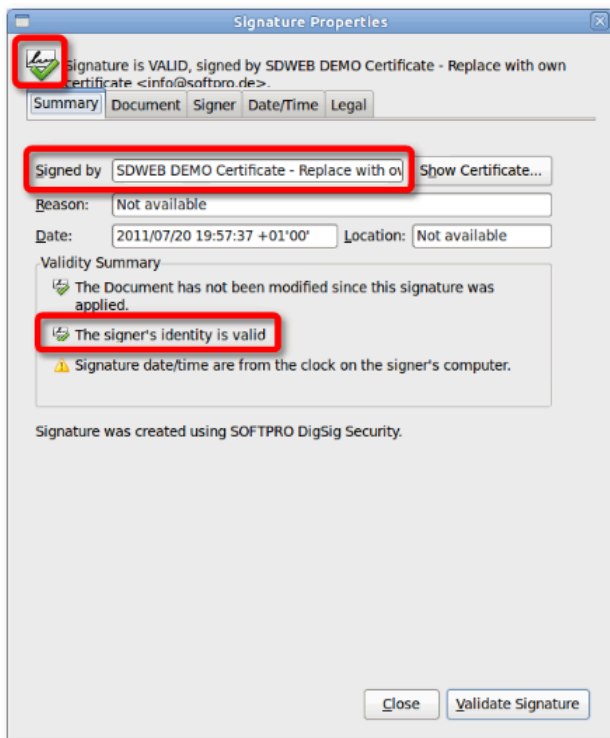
Signature Properties

Signature is VALID, signed by SDWEB DEMO Certificate - Replace with own certificate <info@softpro.de>.

Summary | Document | Signer | Date/Time | Legal

Signed by: SDWEB DEMO Certificate - Replace with ov | Show Certificate...

Reason: Not available

Date: 2011/07/20 19:57:37 +01'00' Location: Not available

Validity Summary

The Document has not been modified since this signature was applied.

The signer's identity is valid

Signature date/time are from the clock on the signer's computer.

Signature was created using SOFTPRO DigSig Security.

Close | Validate Signature